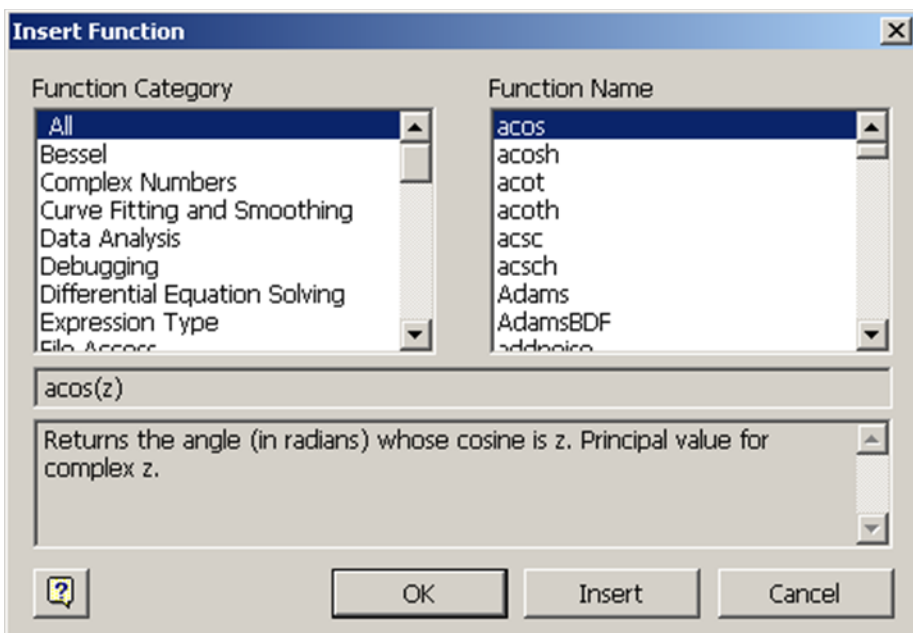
Insert Function

Function Category

All
Bessel
Complex Numbers
Curve Fitting and Smoothing
Data Analysis
Debugging
Differential Equation Solving
Expression Type
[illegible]

Function Name

acos
acosh
acot
acoth
acsc
acsch
Adams
AdamsBDF
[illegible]

acos(z)

Returns the angle (in radians) whose cosine is z. Principal value for complex z.

?

OK

Insert

Cancel